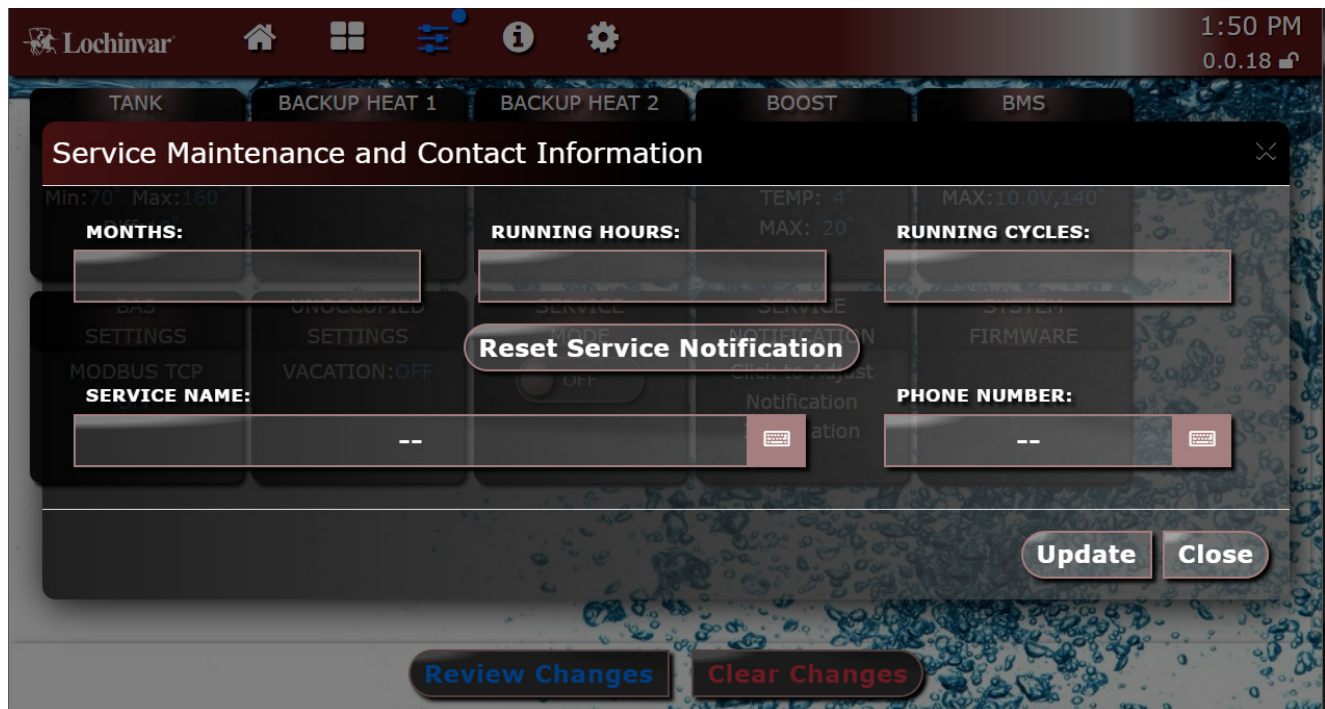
Lochinvar

1:50 PM
0.0.18

TANK
BACKUP HEAT 1
BACKUP HEAT 2
BOOST
BMS

Service Maintenance and Contact Information

MONTHS:
RUNNING HOURS:
RUNNING CYCLES:

Reset Service Notification

SERVICE NAME:
--

PHONE NUMBER:
--

Update
Close

Review Changes
Clear Changes